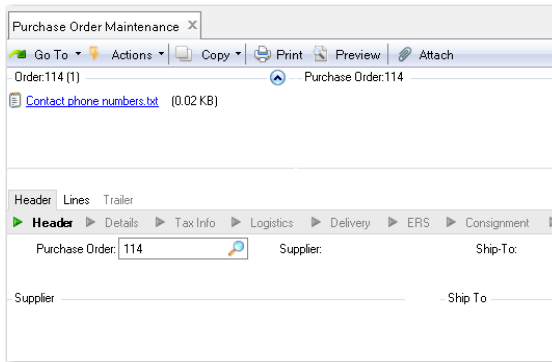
Purchase Order Maintenance ✕

Go To ▾ Actions ▾ Copy ▾ Print Preview Attach

Order:114 (1)

Purchase Order:114

Contact phone numbers.txt (0.02 KB)

Header Lines Trailer

Header Details Tax Info Logistics Delivery ERS Consignment

Purchase Order: 114

Supplier:

Ship-To:

Supplier

Ship To